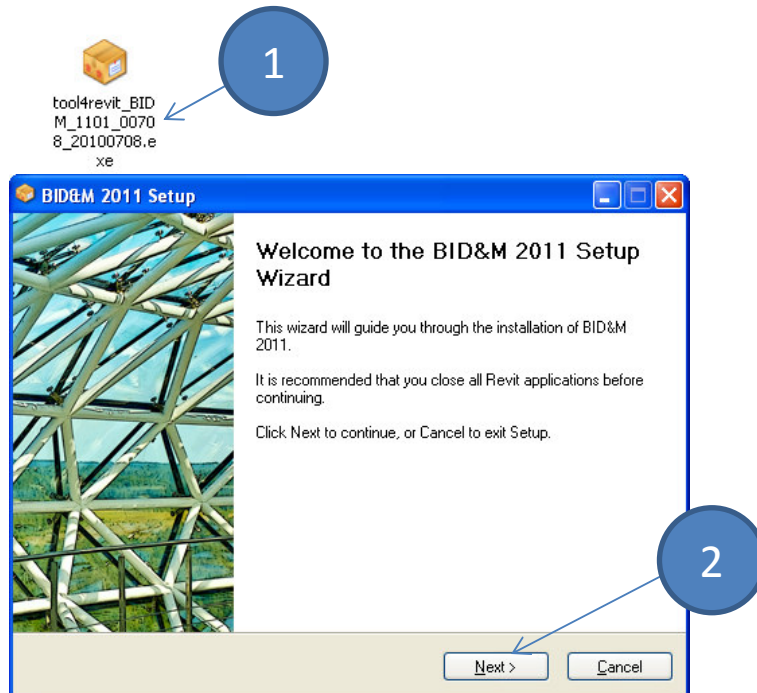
1

tool4revit_BIDM_1101_00708_20100708.exe

BID&M 2011 Setup

Welcome to the BID&M 2011 Setup Wizard

This wizard will guide you through the installation of BID&M 2011.

It is recommended that you close all Revit applications before continuing.

Click Next to continue, or Cancel to exit Setup.

2

Next >

Cancel